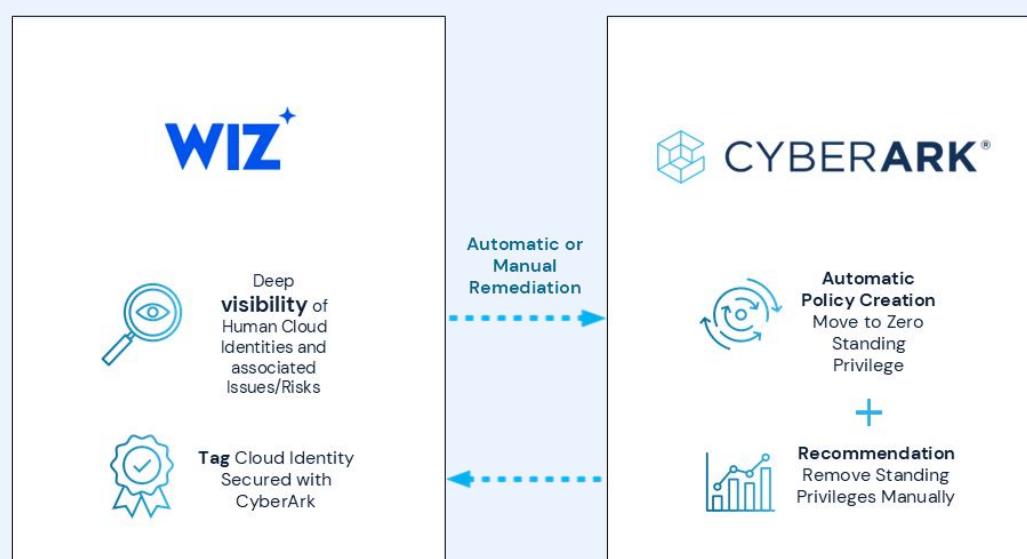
WIZ

Deep visibility of Human Cloud Identities and associated Issues/Risks

Tag Cloud Identity Secured with CyberArk

Automatic or Manual Remediation

CYBERARK®

Automatic Policy Creation Move to Zero Standing Privilege

+

Recommendation Remove Standing Privileges Manually